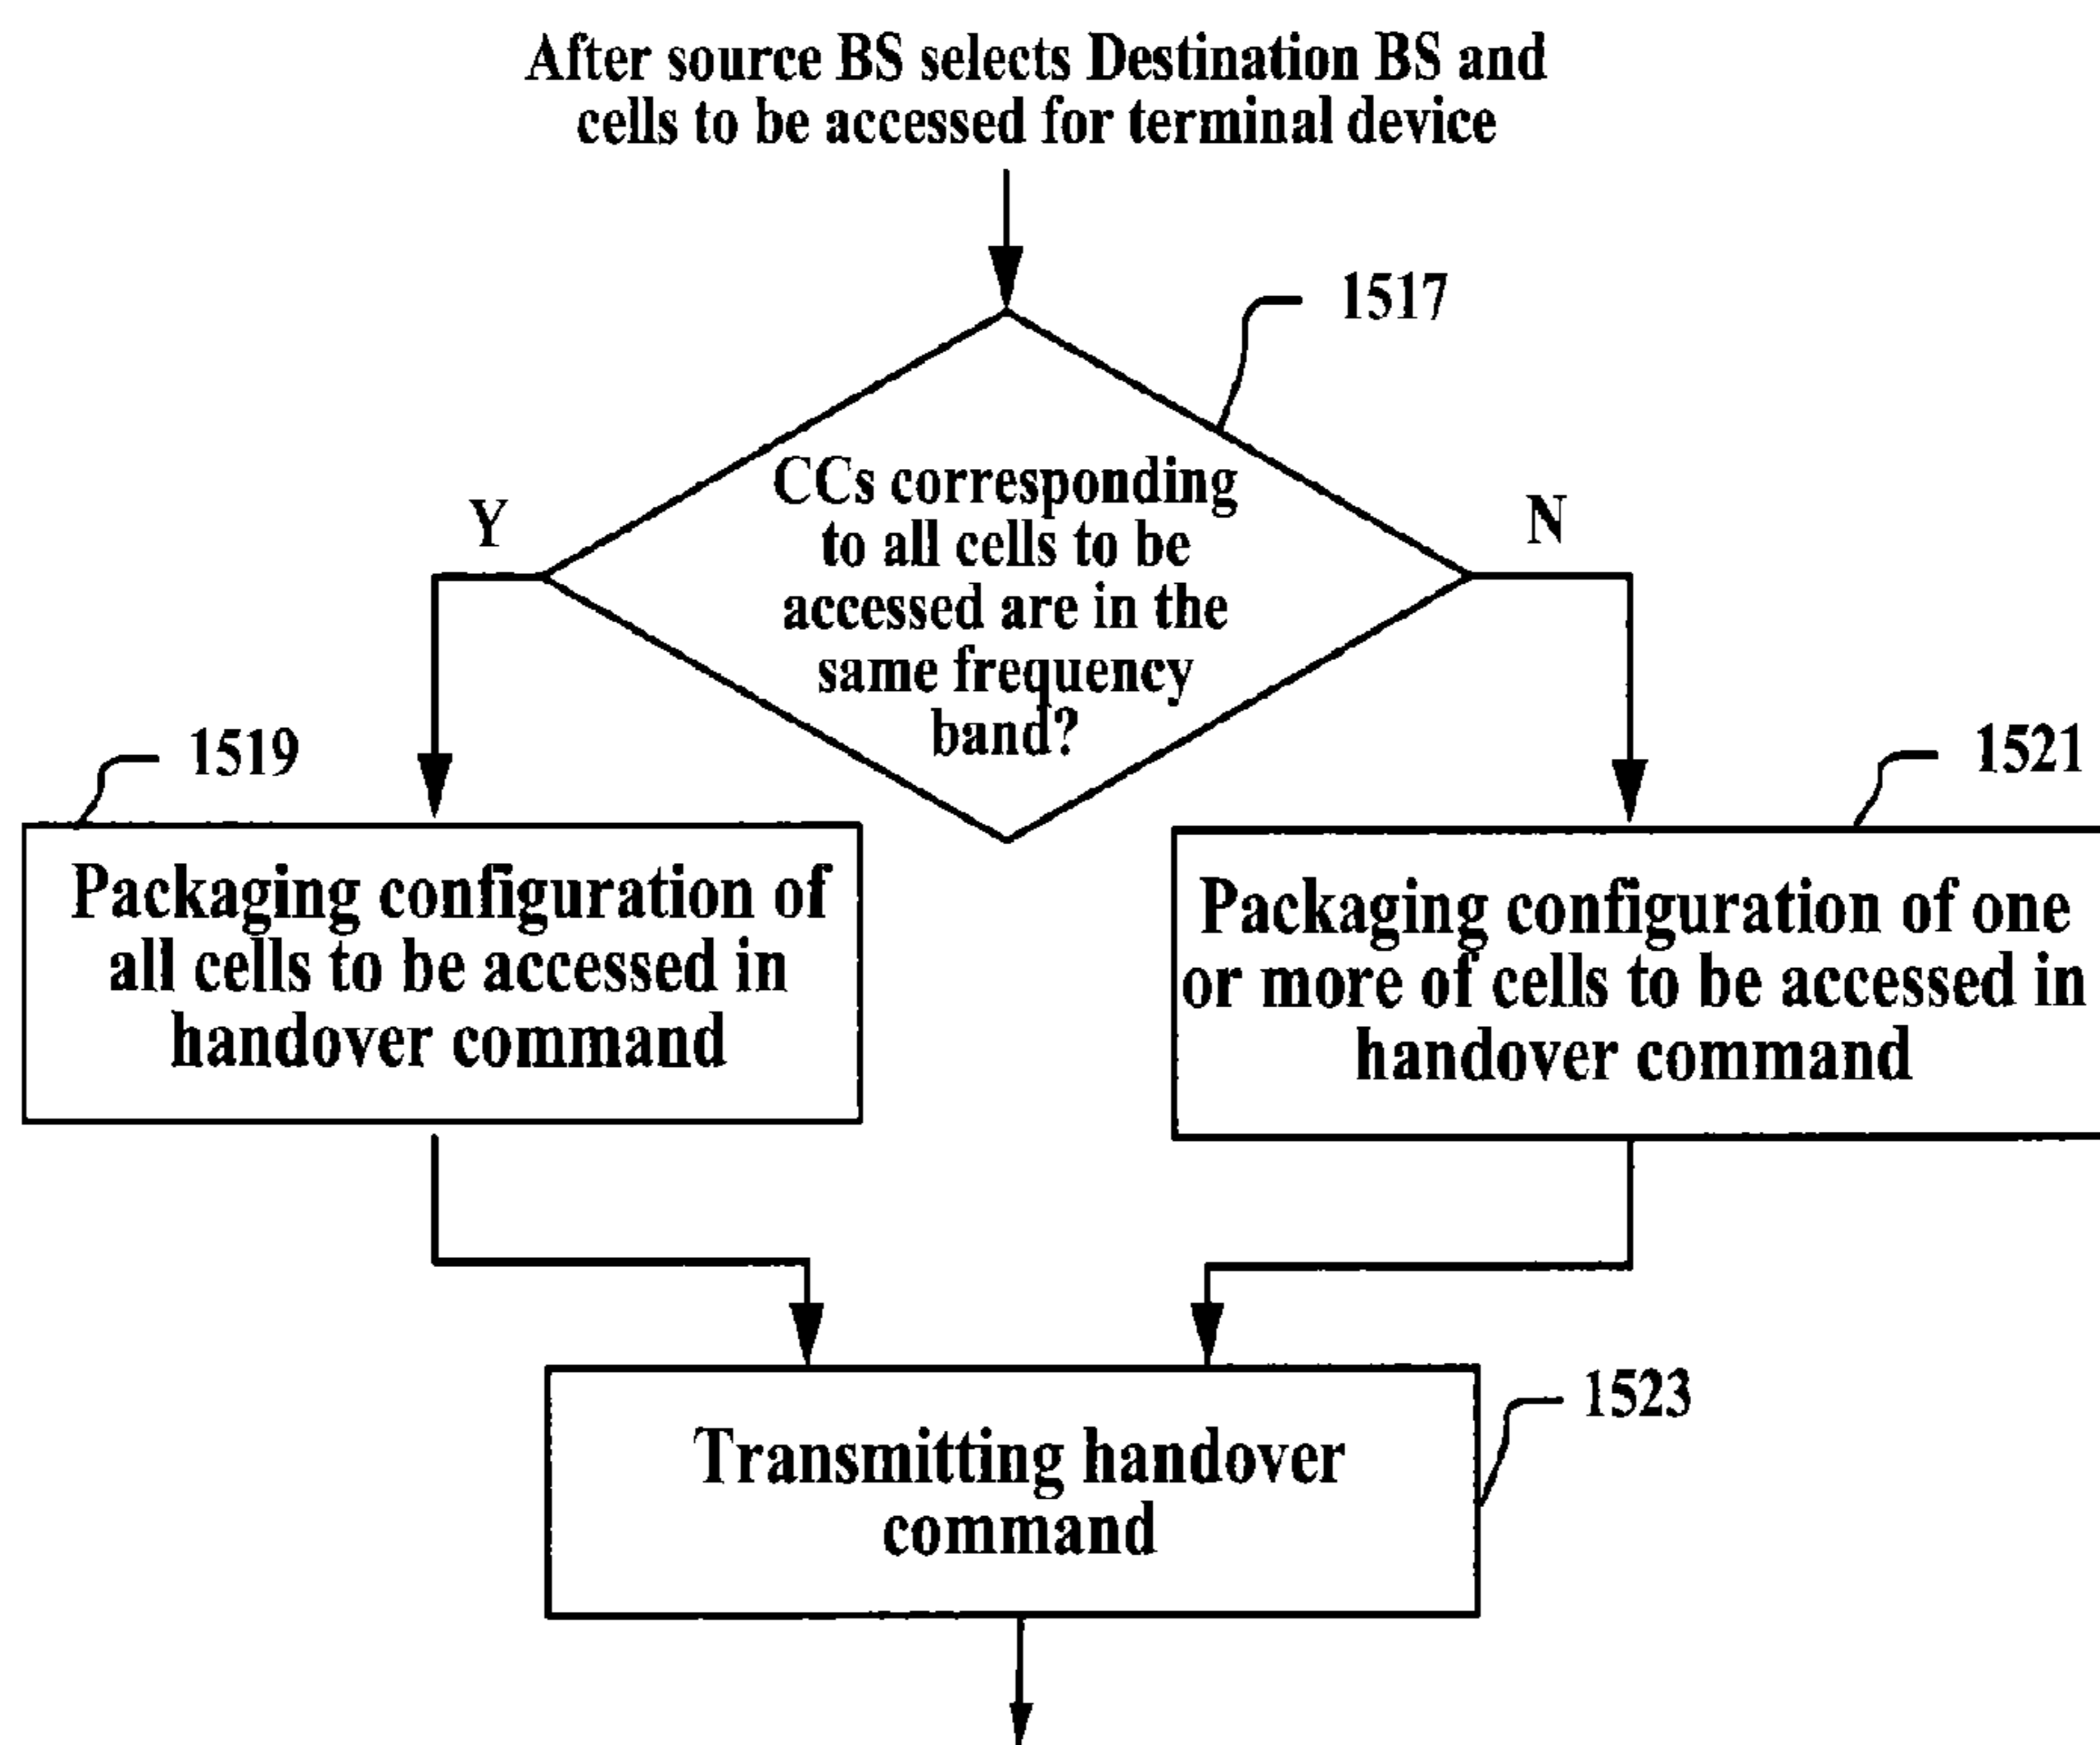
After source BS selects Destination BS and cells to be accessed for terminal device

1517

CCs corresponding to all cells to be accessed are in the same frequency band?

Y

N

1519

Packaging configuration of all cells to be accessed in handover command

1521

Packaging configuration of one or more of cells to be accessed in handover command

1523

Transmitting handover command